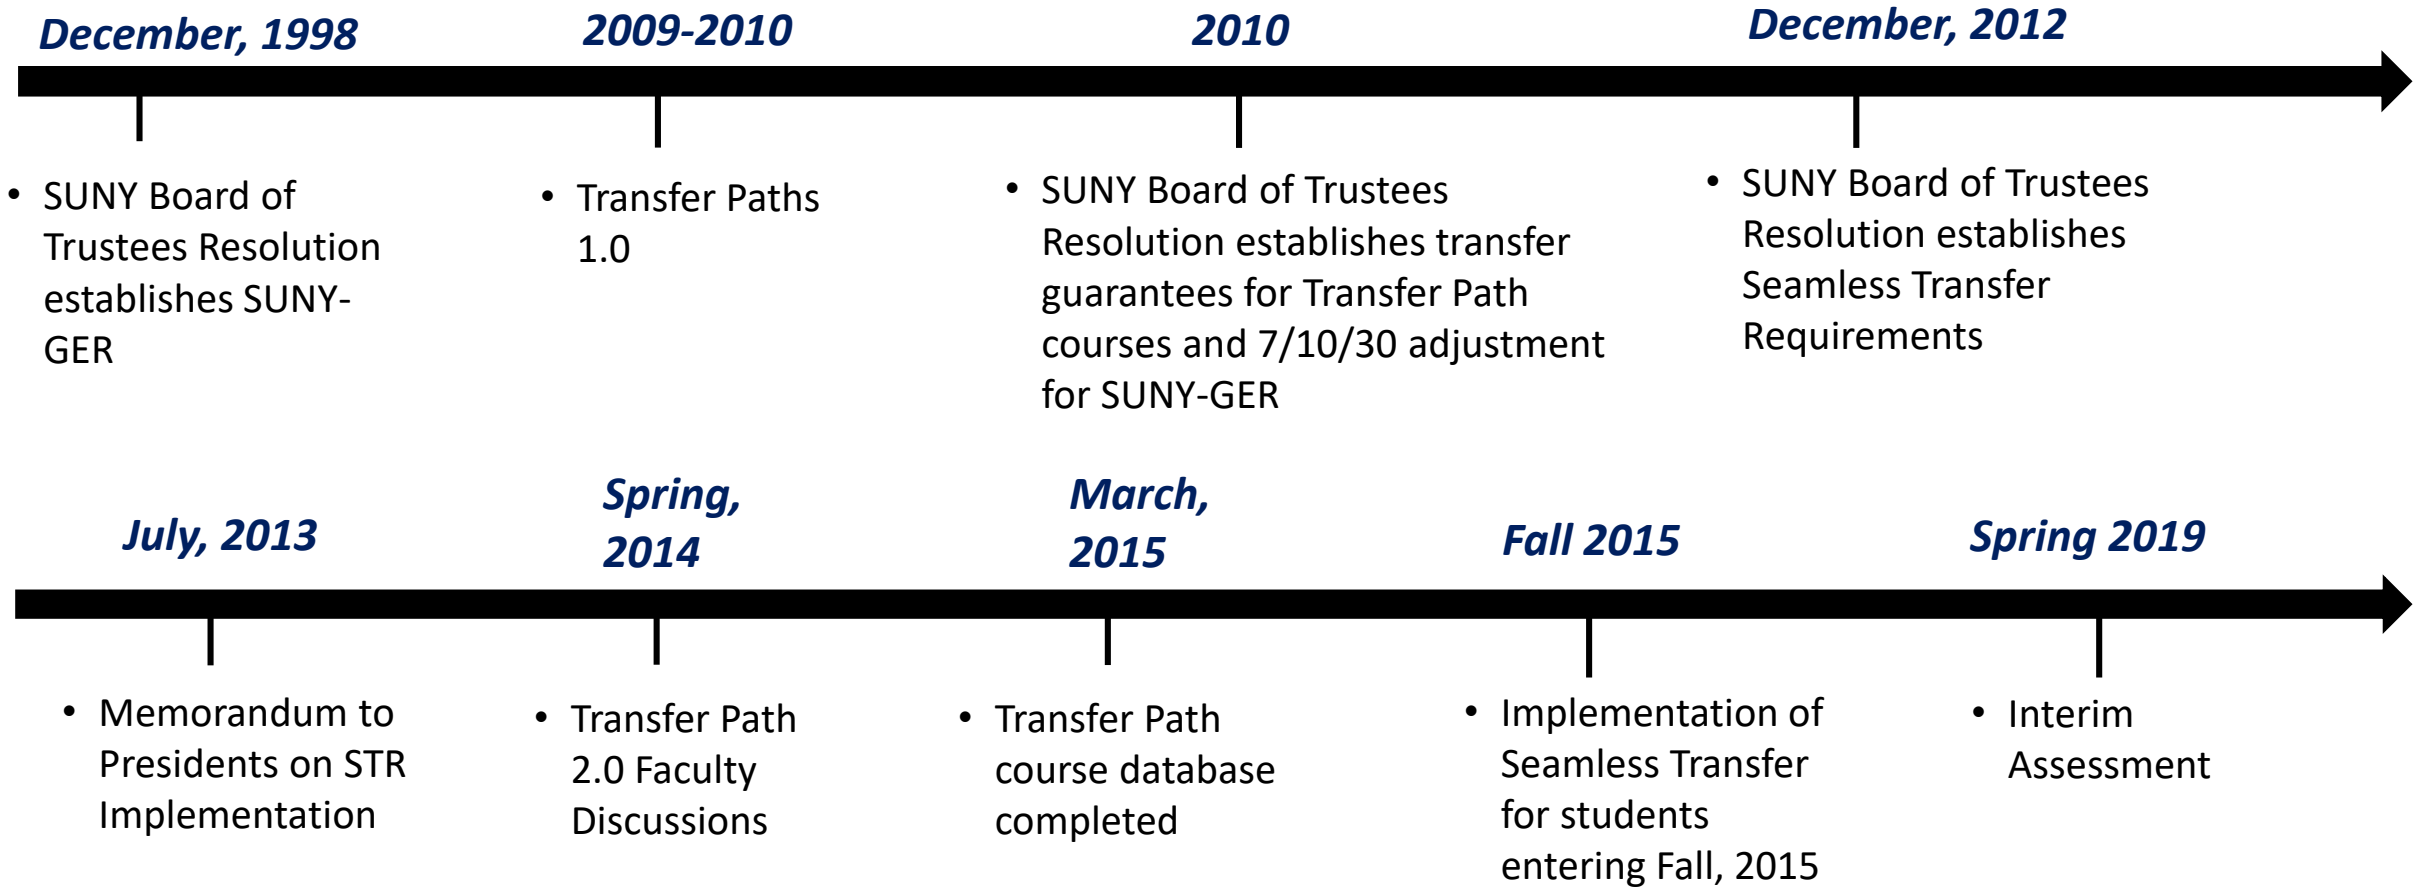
December, 1998

• SUNY Board of Trustees Resolution establishes SUNY-GER

2009-2010

• Transfer Paths 1.0

2010

• SUNY Board of Trustees Resolution establishes transfer guarantees for Transfer Path courses and 7/10/30 adjustment for SUNY-GER

December, 2012

• SUNY Board of Trustees Resolution establishes Seamless Transfer Requirements

July, 2013

• Memorandum to Presidents on STR Implementation

Spring, 2014

• Transfer Path 2.0 Faculty Discussions

March, 2015

• Transfer Path course database completed

Fall 2015

• Implementation of Seamless Transfer for students entering Fall, 2015

Spring 2019

• Interim Assessment